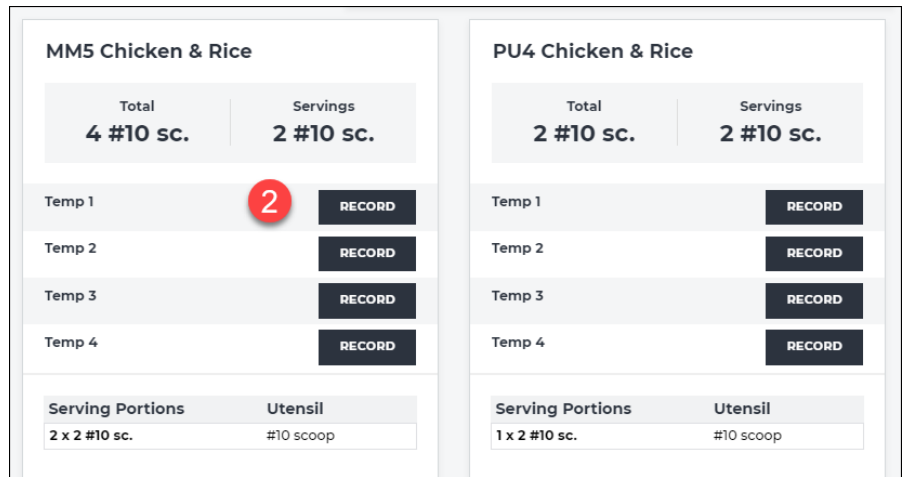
MM5 Chicken & Rice

| Total | Servings |
|---|---|
| 4 #10 sc. | 2 #10 sc. |

Temp 1 2 RECORD
Temp 2 RECORD
Temp 3 RECORD
Temp 4 RECORD

| Serving Portions | Utensil |
|---|---|
| 2 x 2 #10 sc. | #10 scoop |

PU4 Chicken & Rice

| Total | Servings |
|---|---|
| 2 #10 sc. | 2 #10 sc. |

Temp 1 RECORD
Temp 2 RECORD
Temp 3 RECORD
Temp 4 RECORD

| Serving Portions | Utensil |
|---|---|
| 1 x 2 #10 sc. | #10 scoop |